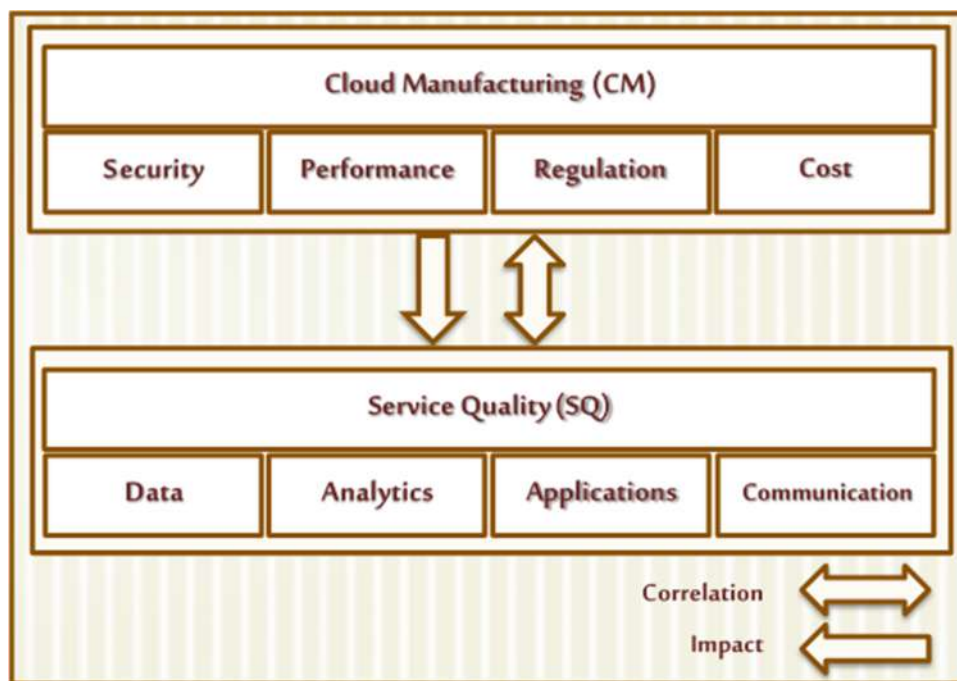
Cloud Manufacturing (CM)

| Security | Performance | Regulation | Cost |
|---|---|---|---|

Service Quality (SQ)

| Data | Analytics | Applications | Communication |
|---|---|---|---|

Correlation

Impact